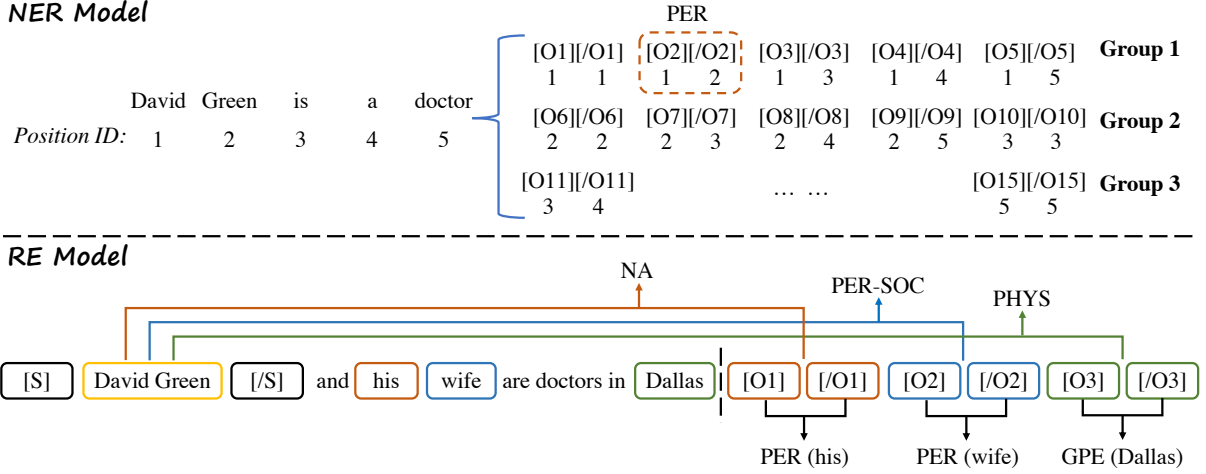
NER Model

PER

David Green is a doctor
Position ID: 1 2 3 4 5

[O1][/O1] 1 1
[O2][/O2] 1 2
[O3][/O3] 1 3
[O4][/O4] 1 4
[O5][/O5] 1 5
Group 1

[O6][/O6] 2 2
[O7][/O7] 2 3
[O8][/O8] 2 4
[O9][/O9] 2 5
[O10][/O10] 3 3
Group 2

[O11][/O11] 3 4
… …
[O15][/O15] 5 5
Group 3

RE Model

NA
PER-SOC
PHYS

[S] David Green [/S] and his wife are doctors in Dallas [O1] [/O1] [O2] [/O2] [O3] [/O3]

PER (his)
PER (wife)
GPE (Dallas)